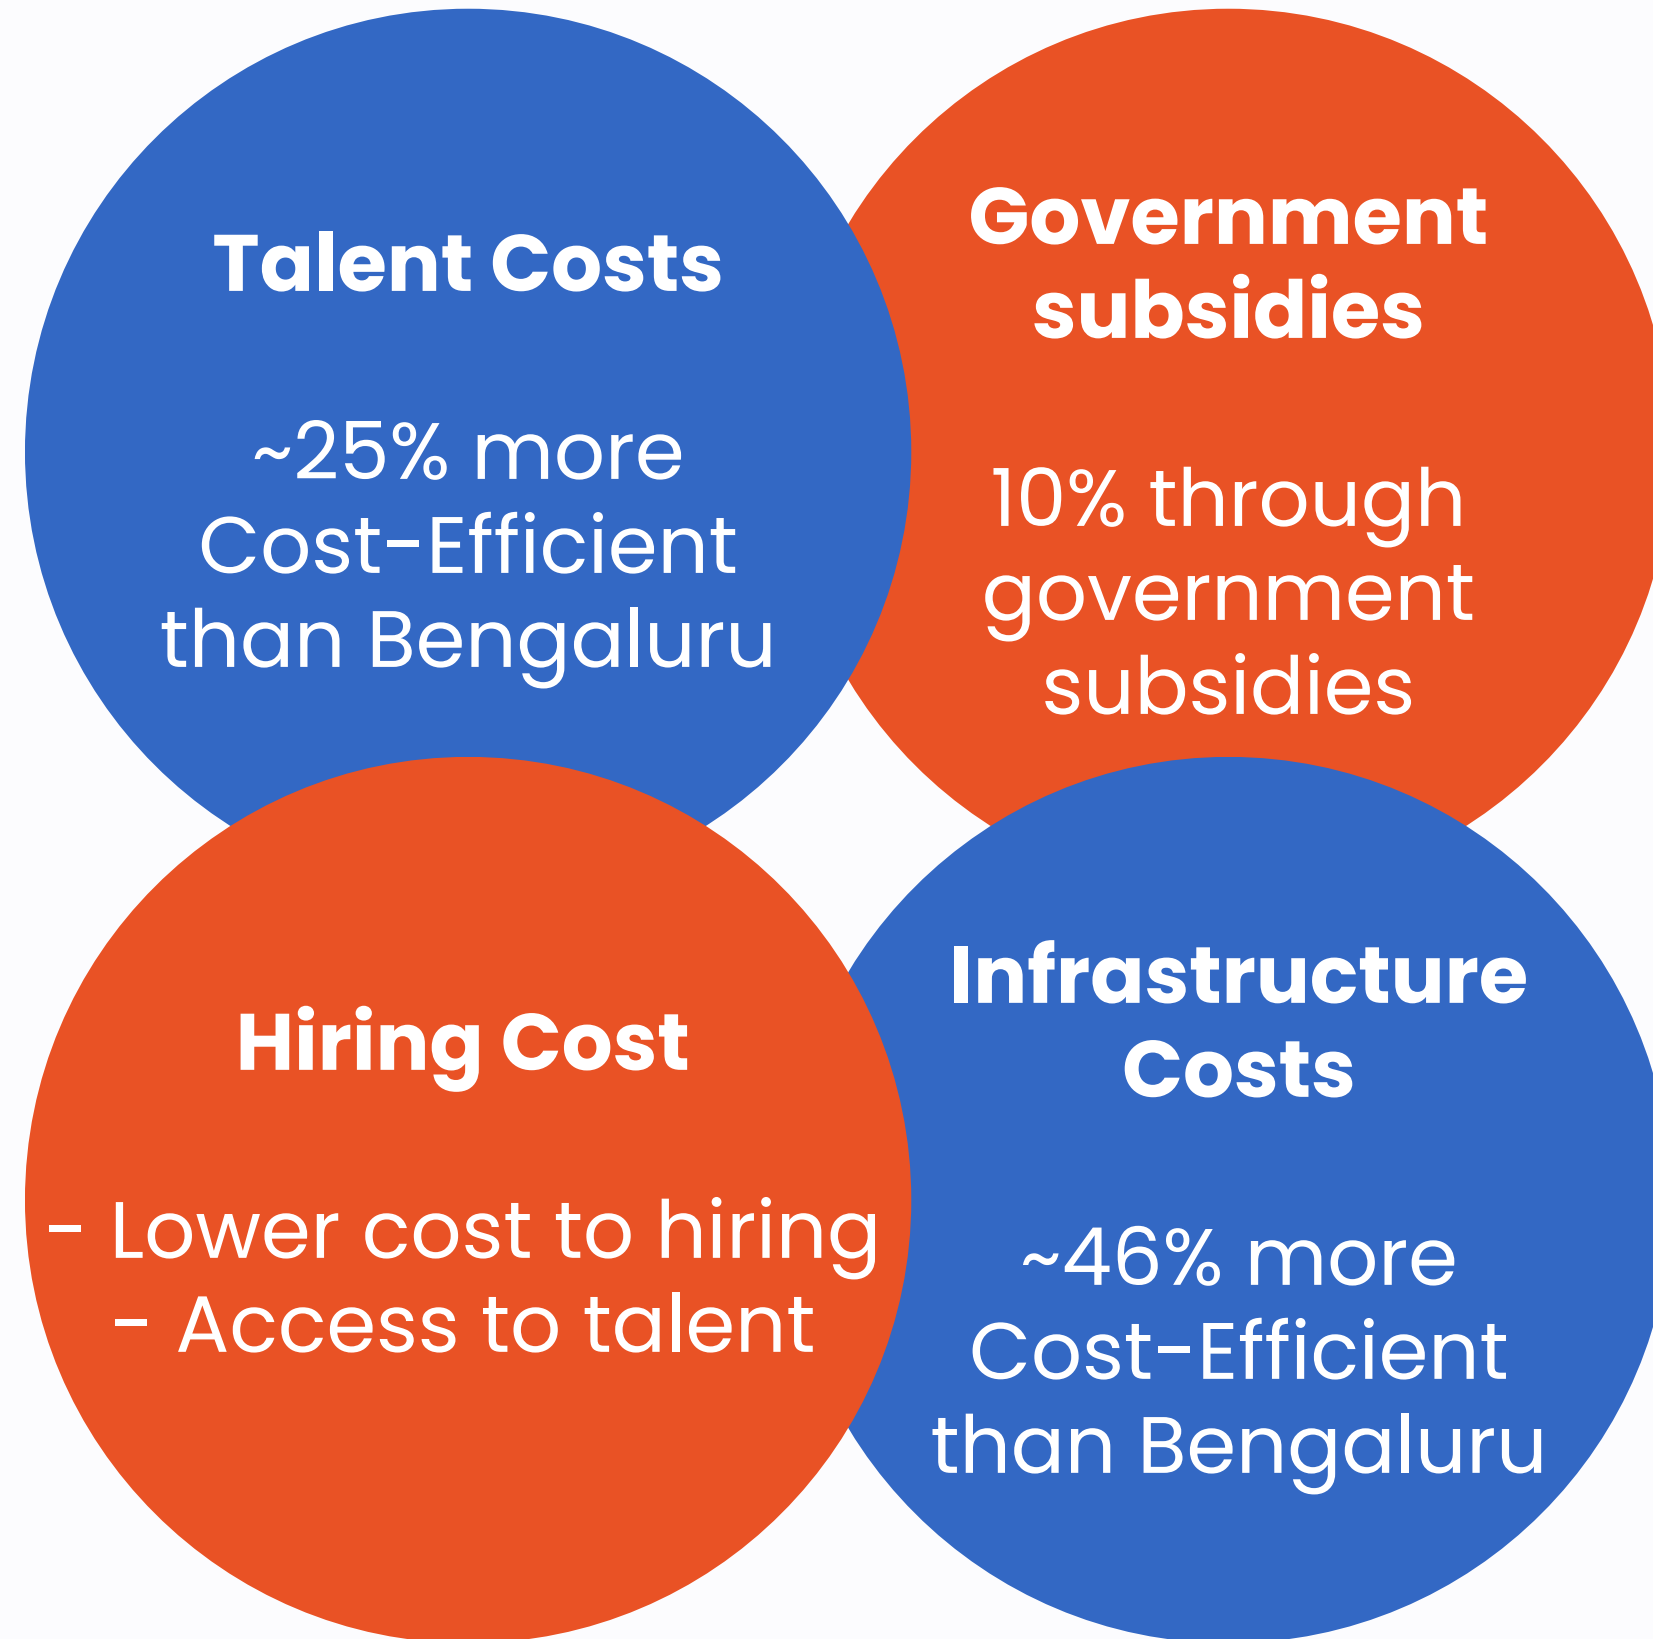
Talent Costs

~25% more Cost-Efficient than Bengaluru

Government subsidies

10% through government subsidies

Hiring Cost

- Lower cost to hiring
- Access to talent

Infrastructure Costs

~46% more Cost-Efficient than Bengaluru